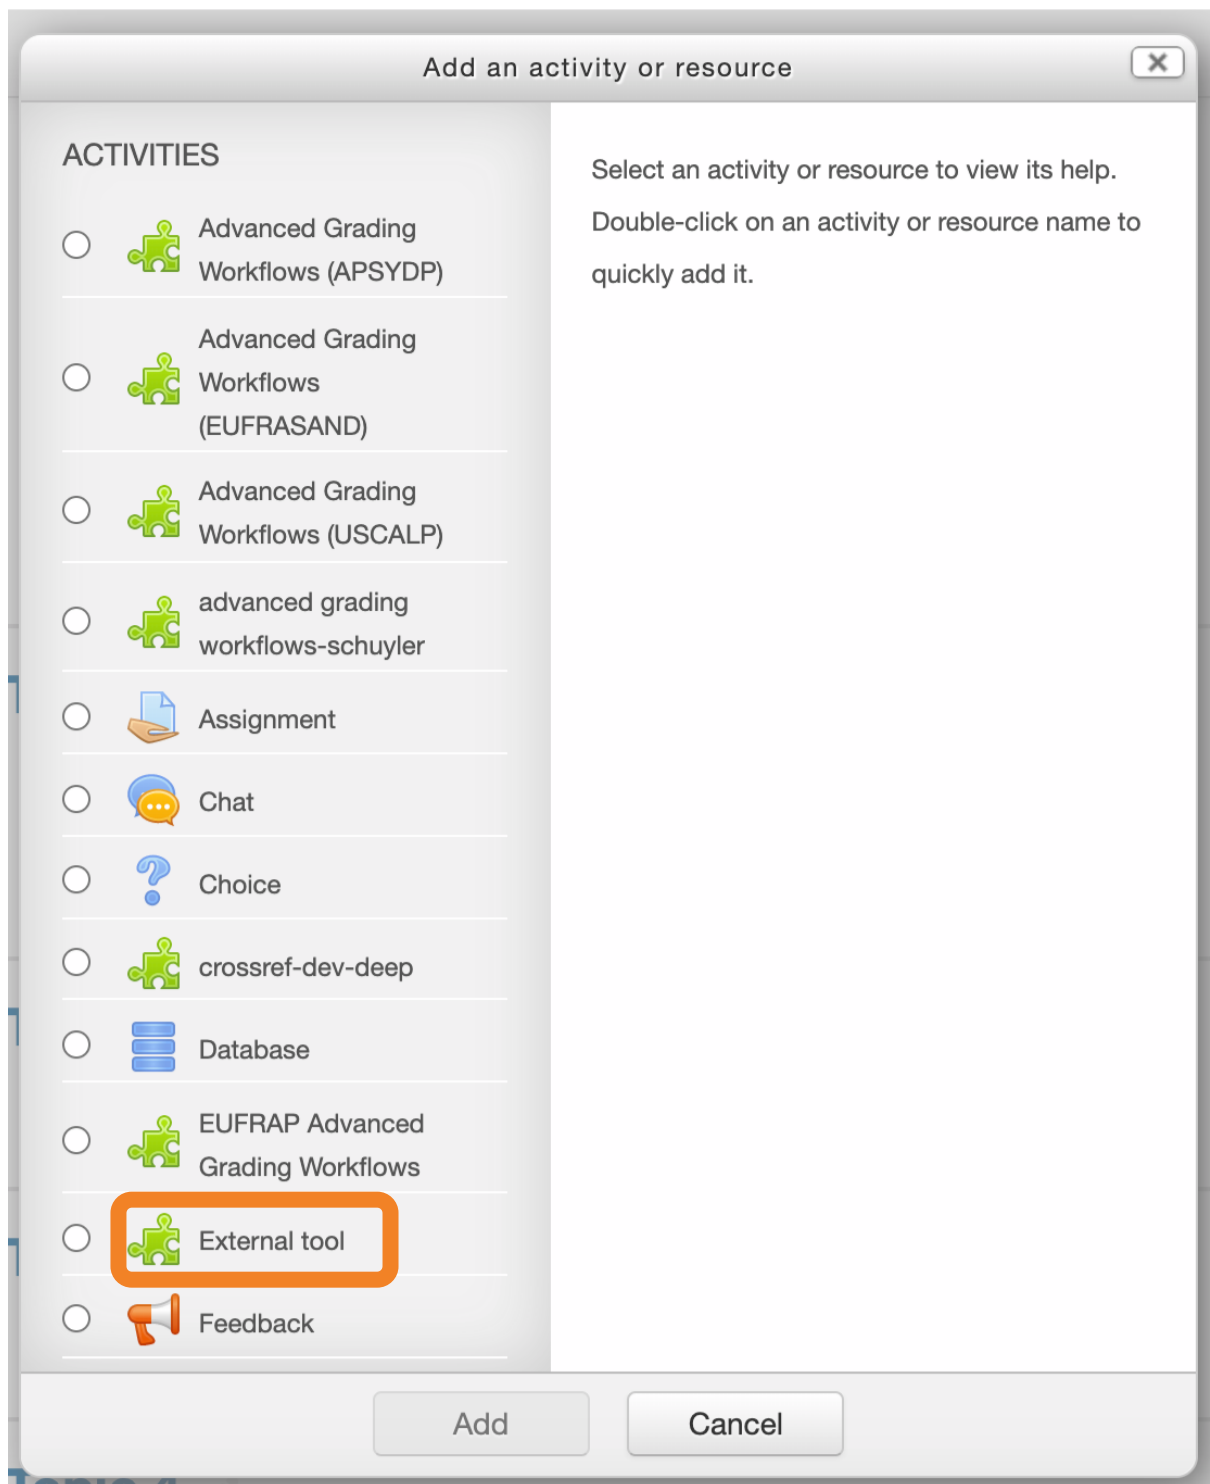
Add an activity or resource

ACTIVITIES

Advanced Grading Workflows (APSYDP)

Advanced Grading Workflows (EUFRASAND)

Advanced Grading Workflows (USCALP)

advanced grading workflows-schuyler

Assignment

Chat

Choice

crossref-dev-deep

Database

EUFRAP Advanced Grading Workflows

External tool

Feedback

Select an activity or resource to view its help. Double-click on an activity or resource name to quickly add it.

Add

Cancel